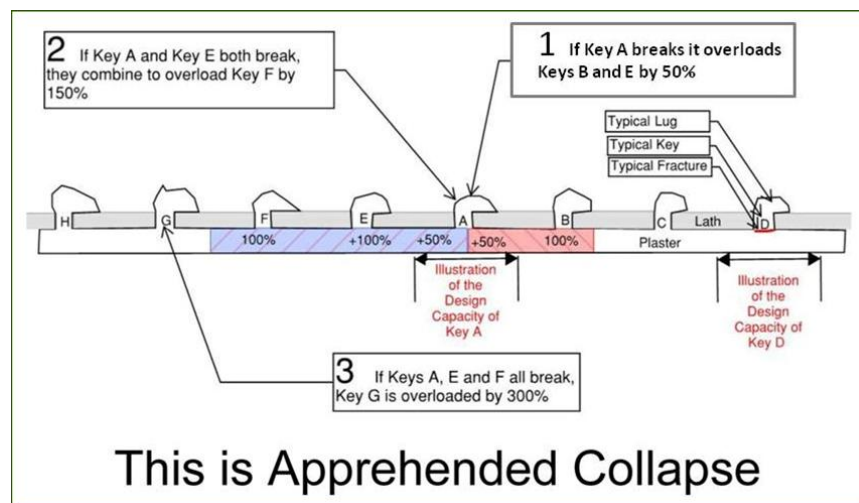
2 If Key A and Key E both break, they combine to overload Key F by 150%

1 If Key A breaks it overloads Keys B and E by 50%

Typical Lug

Typical Key

Typical Fracture

H

G

F

E

A

B

C

Lath

D

100%

+100%

+50%

+50%

100%

Plaster

Illustration of the Design Capacity of Key A

Illustration of the Design Capacity of Key D

3 If Keys A, E and F all break, Key G is overloaded by 300%

This is Apprehended Collapse